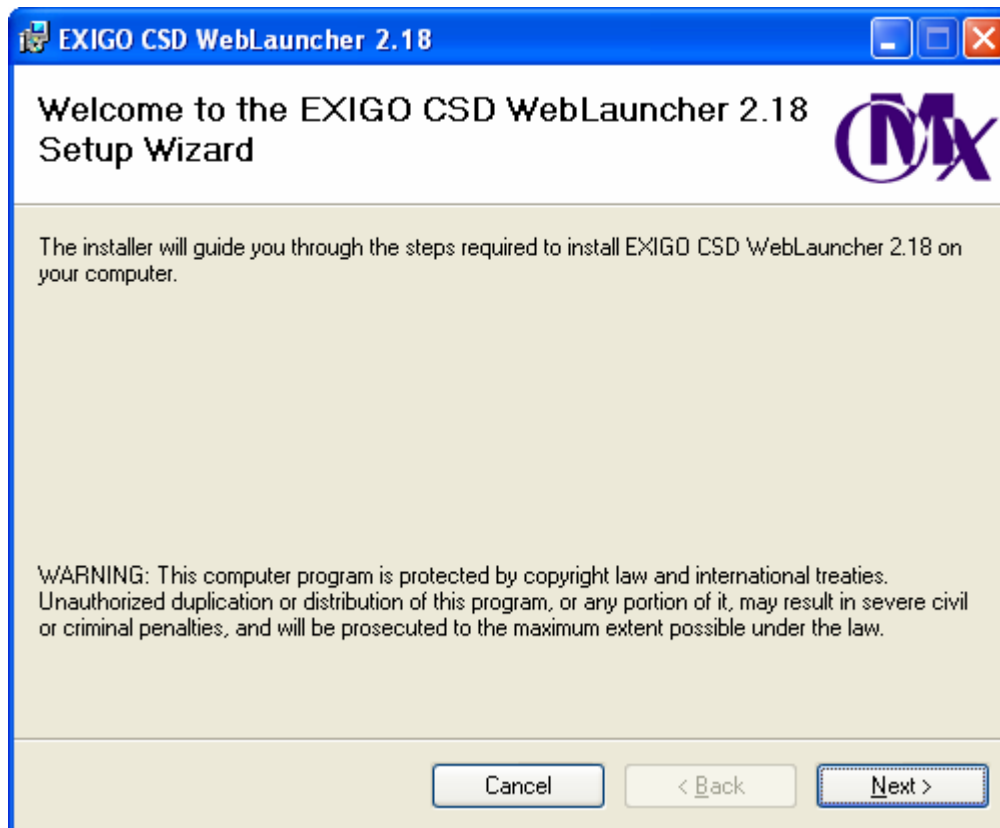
EXIGO CSD WebLauncher 2.18

Welcome to the EXIGO CSD WebLauncher 2.18 Setup Wizard

The installer will guide you through the steps required to install EXIGO CSD WebLauncher 2.18 on your computer.

WARNING: This computer program is protected by copyright law and international treaties. Unauthorized duplication or distribution of this program, or any portion of it, may result in severe civil or criminal penalties, and will be prosecuted to the maximum extent possible under the law.

Cancel
< Back
Next >